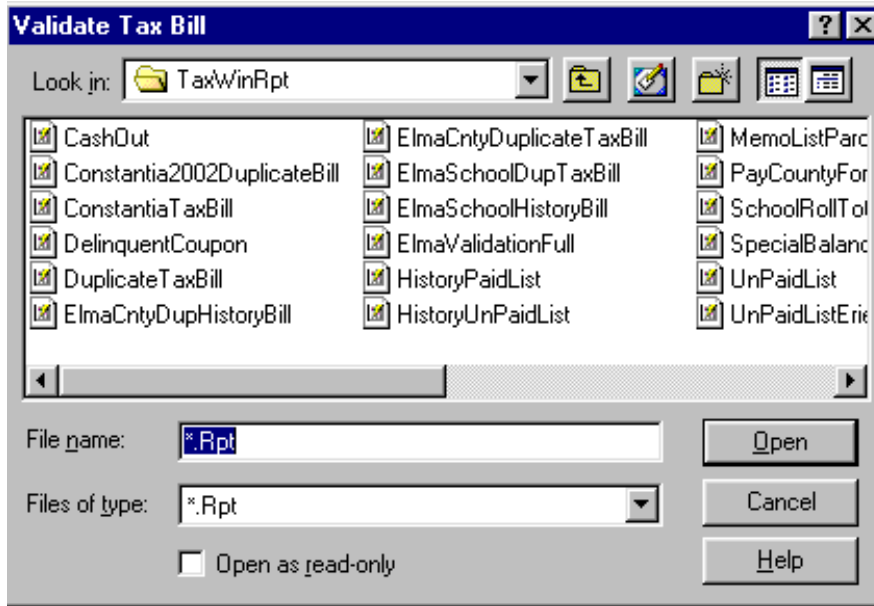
Validate Tax Bill

?

Look in: TaxWinRpt

CashOut
Constantia2002DuplicateBill
ConstantiaTaxBill
DelinquentCoupon
DuplicateTaxBill
ElmaCntyDupHistoryBill

ElmaCntyDuplicateTaxBill
ElmaSchoolDupTaxBill
ElmaSchoolHistoryBill
ElmaValidationFull
HistoryPaidList
HistoryUnPaidList

MemoListParc
PayCountyFor
SchoolRollTot
SpecialBalanc
UnPaidList
UnPaidListErie

File name: *.Rpt

Files of type: *.Rpt

Open as read-only

Open

Cancel

Help